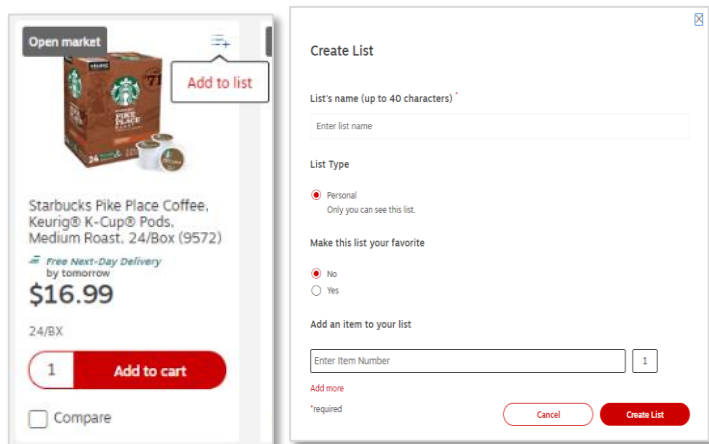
Open market

Add to list

Starbucks Pike Place Coffee, Keurig® K-Cup® Pods, Medium Roast, 24/Box (9572)

Free Next-Day Delivery
by tomorrow

$16.99

24/BX

1

Add to cart

Compare

Create List

List's name (up to 40 characters) *

Enter list name

List Type

Personal
Only you can see this list.

Make this list your favorite

No

Yes

Add an item to your list

Enter Item Number

1

Add more

*required

Cancel

Create List